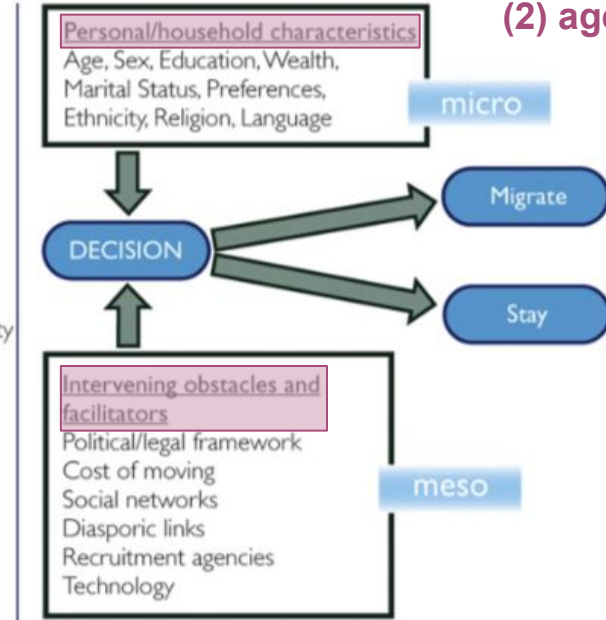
(2) ag

Personal/household characteristics
Age, Sex, Education, Wealth, Marital Status, Preferences, Ethnicity, Religion, Language

micro

DECISION

Migrate

Stay

y

Intervening obstacles and facilitators
Political/legal framework
Cost of moving
Social networks
Diasporic links
Recruitment agencies
Technology

meso